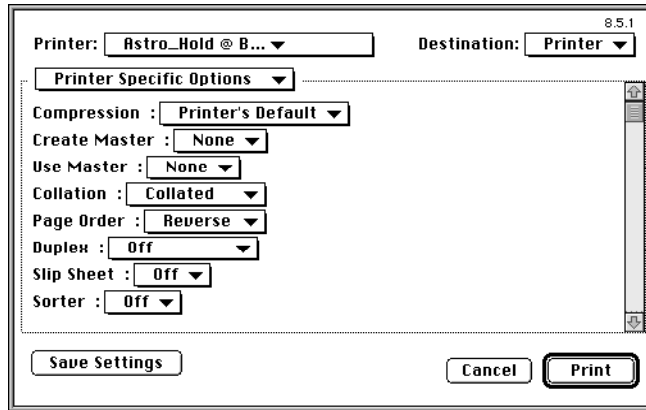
8.5.1

Printer: Astro_Hold @ B...

Destination: Printer

Printer Specific Options

Compression : Printer's Default

Create Master : None

Use Master : None

Collation : Collated

Page Order : Reverse

Duplex : Off

Slip Sheet : Off

Sorter : Off

Save Settings

Cancel

Print